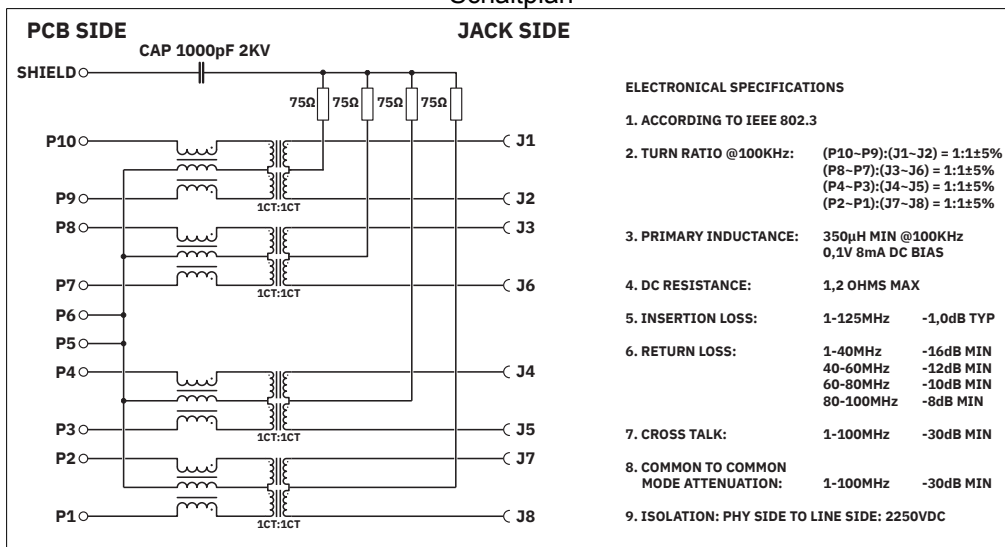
Schaltplan

PCB SIDE

JACK SIDE

CAP 1000pF 2KV

SHIELD

75Ω 75Ω 75Ω 75Ω

P10
P9
P8
P7
P6
P5
P4
P3
P2
P1

1CT:1CT
1CT:1CT
1CT:1CT
1CT:1CT

J1
J2
J3
J6
J4
J5
J7
J8

ELECTRONICAL SPECIFICATIONS

1. ACCORDING TO IEEE 802.3

2. TURN RATIO @100KHz: (P10~P9):(J1~J2) = 1:1±5%
(P8~P7):(J3~J6) = 1:1±5%
(P4~P3):(J4~J5) = 1:1±5%
(P2~P1):(J7~J8) = 1:1±5%

3. PRIMARY INDUCTANCE: 350µH MIN @100KHz
0,1V 8mA DC BIAS

4. DC RESISTANCE: 1,2 OHMS MAX

5. INSERTION LOSS: 1-125MHz -1,0dB TYP

6. RETURN LOSS: 1-40MHz -16dB MIN
40-60MHz -12dB MIN
60-80MHz -10dB MIN
80-100MHz -8dB MIN

7. CROSS TALK: 1-100MHz -30dB MIN

8. COMMON TO COMMON MODE ATTENUATION: 1-100MHz -30dB MIN

9. ISOLATION: PHY SIDE TO LINE SIDE: 2250VDC